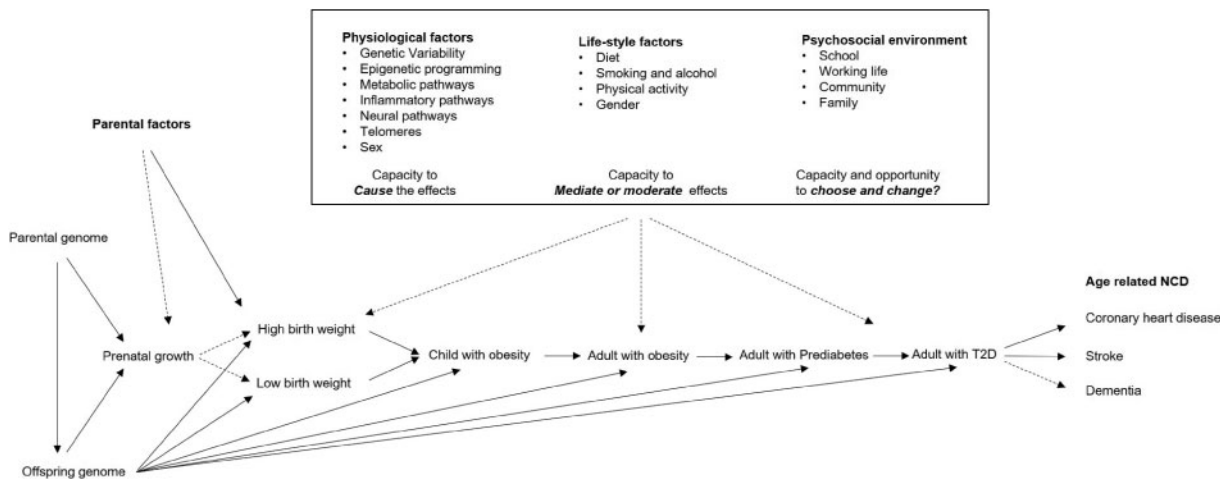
**Physiological factors**
- Genetic Variability
- Epigenetic programming
- Metabolic pathways
- Inflammatory pathways
- Neural pathways
- Telomeres
- Sex

Capacity to ***Cause*** the effects

**Life-style factors**
- Diet
- Smoking and alcohol
- Physical activity
- Gender

Capacity to ***Mediate or moderate*** effects

**Psychosocial environment**
- School
- Working life
- Community
- Family

Capacity and opportunity to ***choose and change?***

**Parental factors**

Parental genome

Prenatal growth

High birth weight

Low birth weight

Child with obesity

Adult with obesity

Adult with Prediabetes

Adult with T2D

Offspring genome

**Age related NCD**

Coronary heart disease

Stroke

Dementia